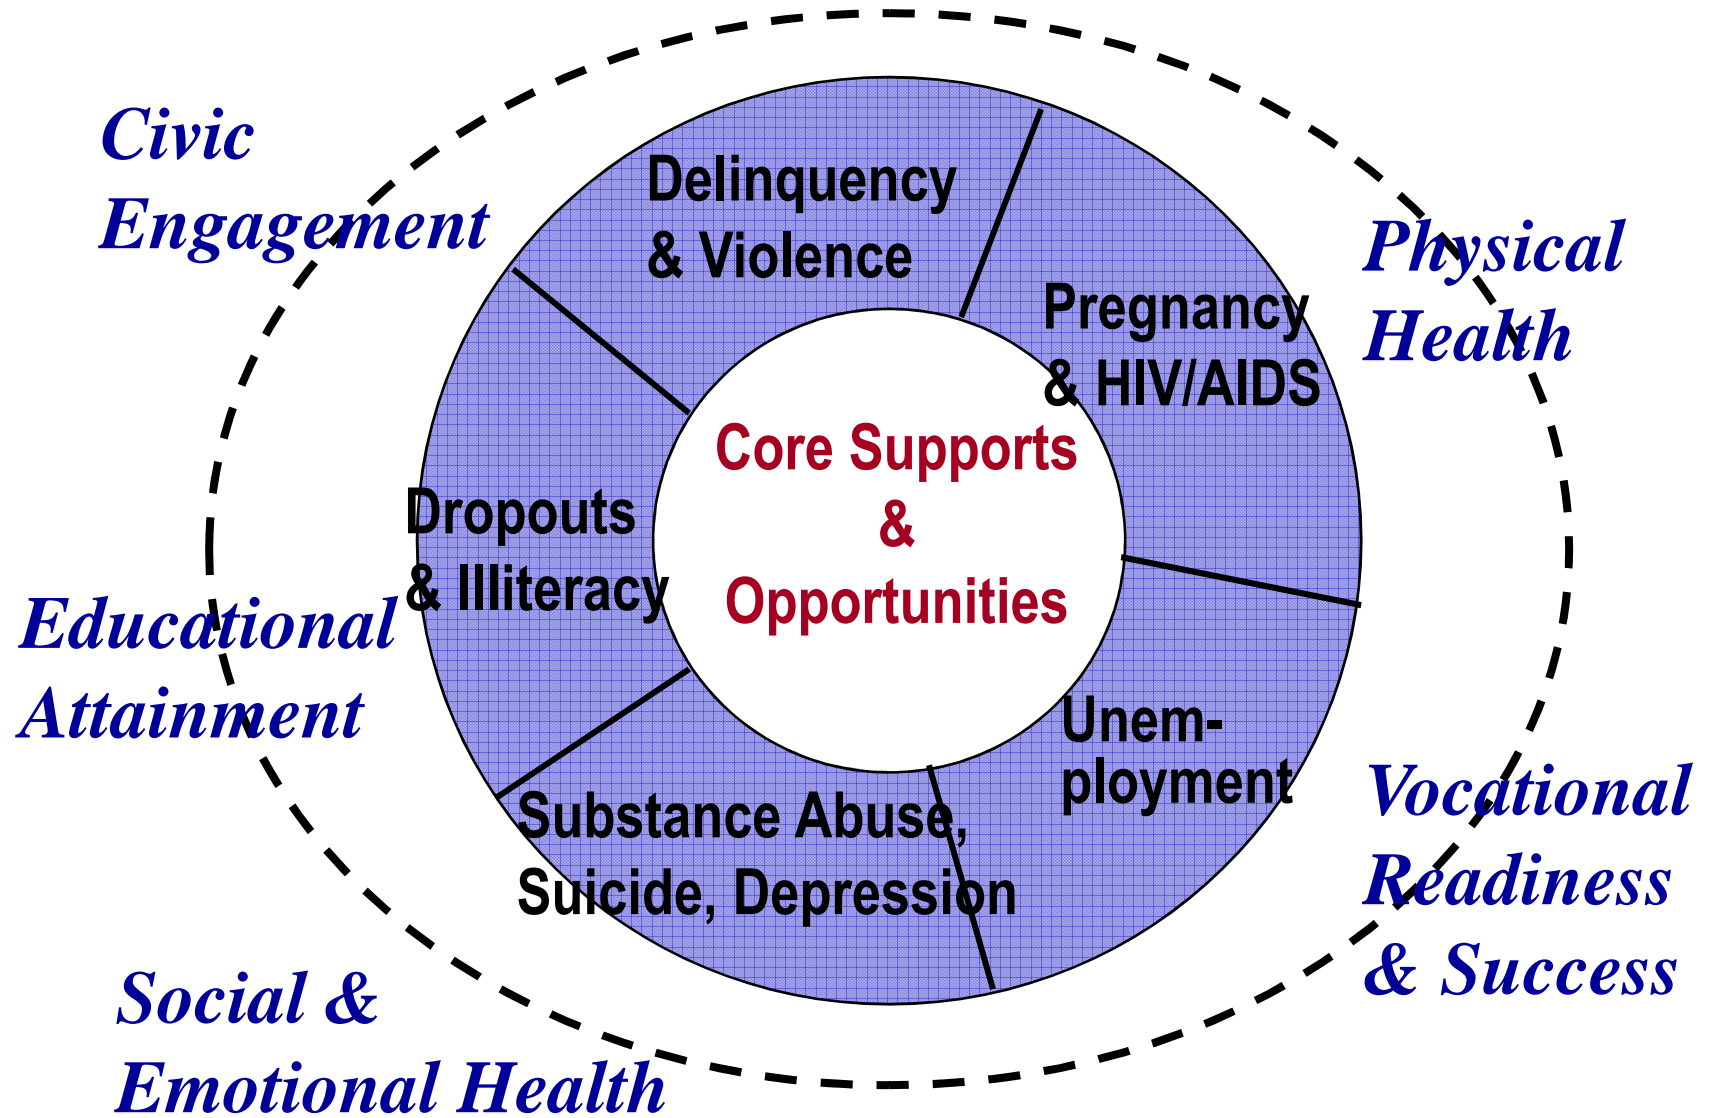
Civic Engagement

Delinquency & Violence

Physical Health

Pregnancy & HIV/AIDS

Core Supports & Opportunities

Dropouts & Illiteracy

Educational Attainment

Unemployment

Substance Abuse, Suicide, Depression

Vocational Readiness & Success

Social & Emotional Health